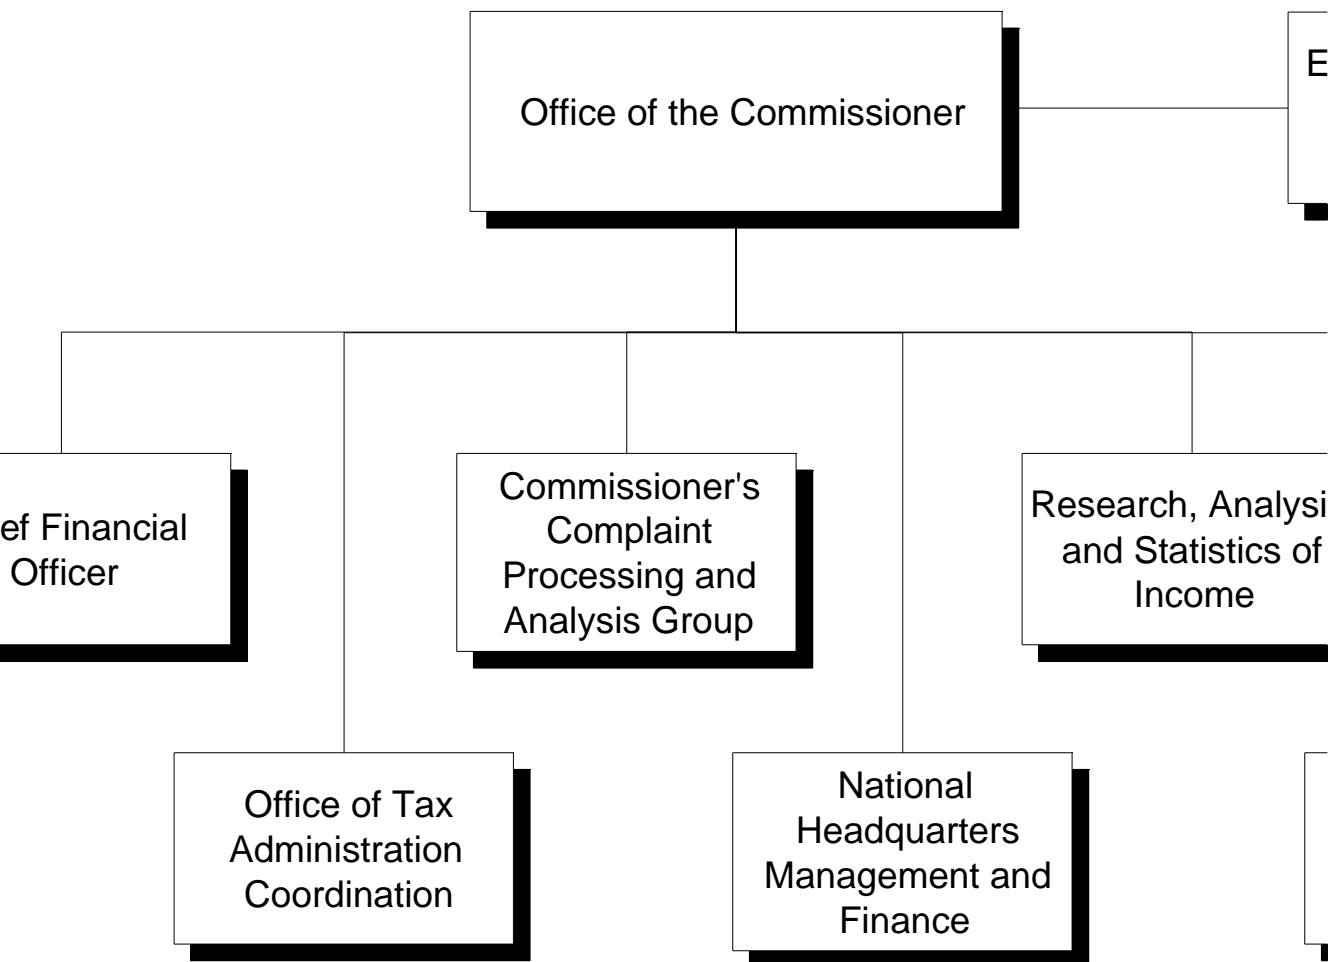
Office of the Commissioner

E

ef Financial Officer

Commissioner's Complaint Processing and Analysis Group

Research, Analysi and Statistics of Income

Office of Tax Administration Coordination

National Headquarters Management and Finance